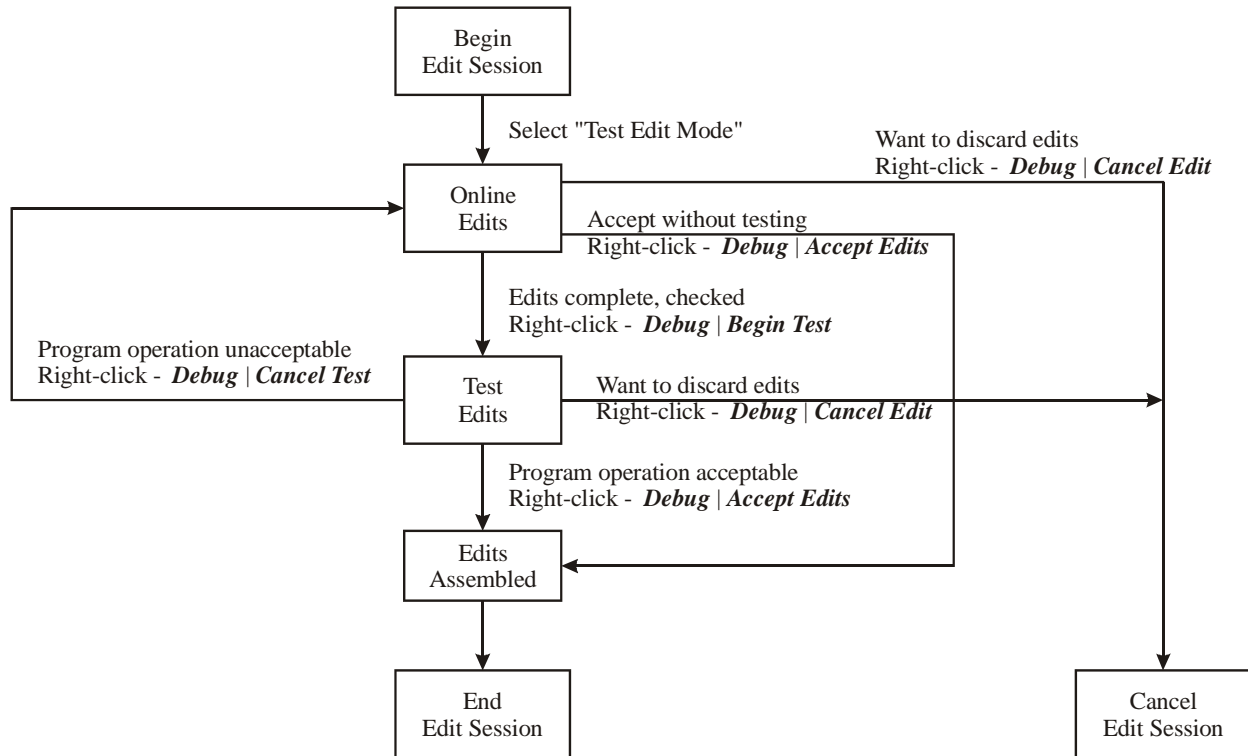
Begin
Edit Session

Select "Test Edit Mode"

Want to discard edits
Right-click - ***Debug*** | ***Cancel Edit***

Online
Edits

Accept without testing
Right-click - ***Debug*** | ***Accept Edits***

Edits complete, checked
Right-click - ***Debug*** | ***Begin Test***

Program operation unacceptable
Right-click - ***Debug*** | ***Cancel Test***

Test
Edits

Want to discard edits
Right-click - ***Debug*** | ***Cancel Edit***

Program operation acceptable
Right-click - ***Debug*** | ***Accept Edits***

Edits
Assembled

End
Edit Session

Cancel
Edit Session